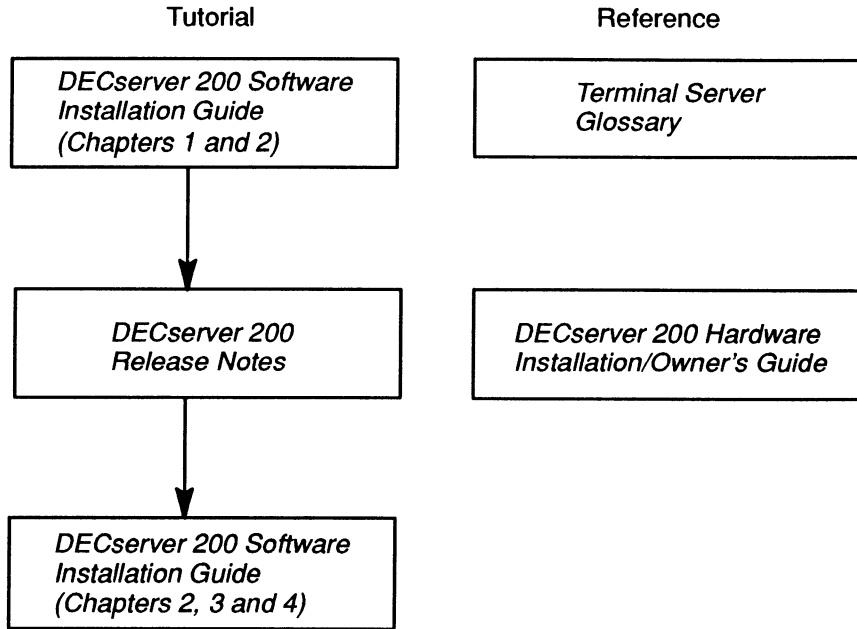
Tutorial

Reference

DECserver 200 Software Installation Guide (Chapters 1 and 2)

Terminal Server Glossary

DECserver 200 Release Notes

DECserver 200 Hardware Installation/Owner's Guide

DECserver 200 Software Installation Guide (Chapters 2, 3 and 4)